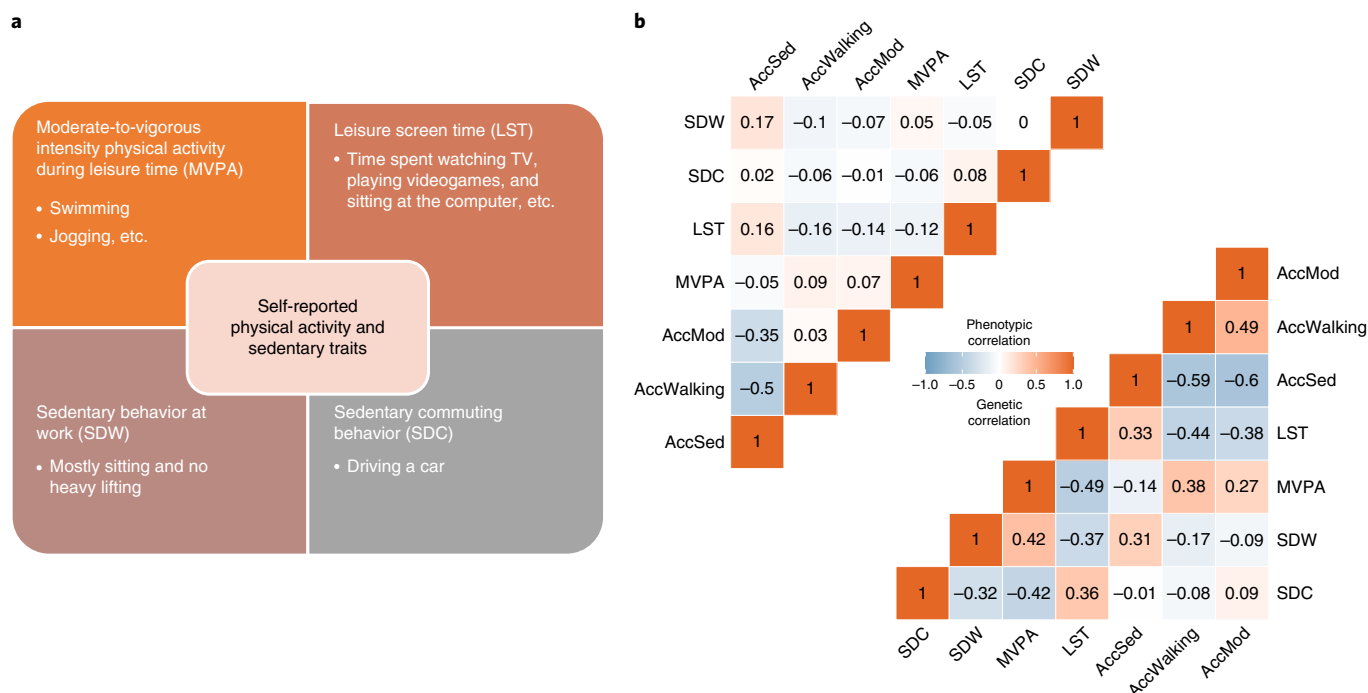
a

Moderate-to-vigorous intensity physical activity during leisure time (MVPA)

• Swimming
• Jogging, etc.

Leisure screen time (LST)

• Time spent watching TV, playing videogames, and sitting at the computer, etc.

Self-reported physical activity and sedentary traits

Sedentary behavior at work (SDW)

• Mostly sitting and no heavy lifting

Sedentary commuting behavior (SDC)

• Driving a car

b

| | AccSed | AccWalking | AccMod | MVPA | LST | SDC | SDW |
|---|---|---|---|---|---|---|---|
| SDW | 0.17 | −0.1 | −0.07 | 0.05 | −0.05 | 0 | 1 |
| SDC | 0.02 | −0.06 | −0.01 | −0.06 | 0.08 | 1 | |
| LST | 0.16 | −0.16 | −0.14 | −0.12 | 1 | | |
| MVPA | −0.05 | 0.09 | 0.07 | 1 | | | |
| AccMod | −0.35 | 0.03 | 1 | | | | |
| AccWalking | −0.5 | 1 | | | | | |
| AccSed | 1 | | | | | | |

Phenotypic correlation
−1.0 −0.5 0 0.5 1.0
Genetic correlation

| | SDC | SDW | MVPA | LST | AccSed | AccWalking | AccMod |
|---|---|---|---|---|---|---|---|
| AccMod | | | | | | | 1 |
| AccWalking | | | | | | 1 | 0.49 |
| AccSed | | | | | 1 | −0.59 | −0.6 |
| LST | | | | 1 | 0.33 | −0.44 | −0.38 |
| MVPA | | | 1 | −0.49 | −0.14 | 0.38 | 0.27 |
| SDW | | 1 | 0.42 | −0.37 | 0.31 | −0.17 | −0.09 |
| SDC | 1 | −0.32 | −0.42 | 0.36 | −0.01 | −0.08 | 0.09 |